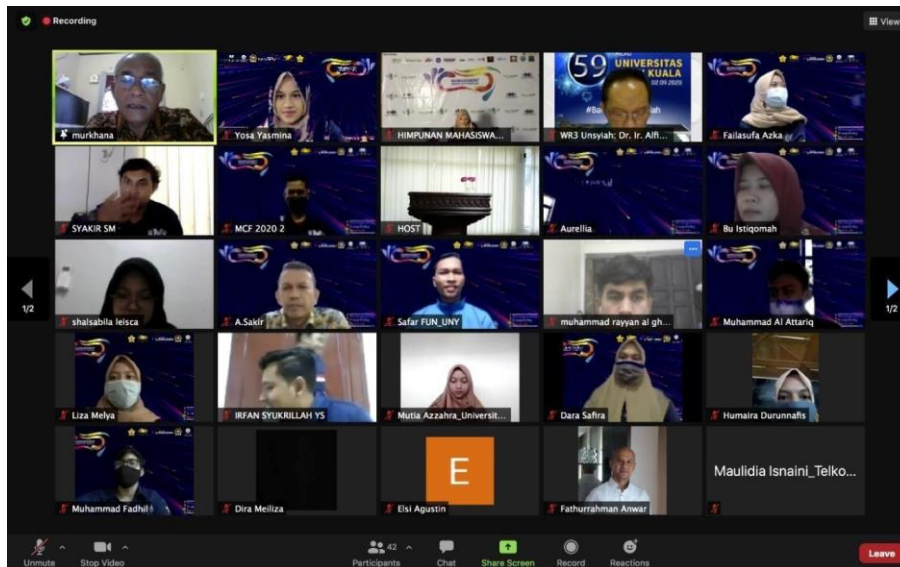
Recording

View

murkhana
Yosa Yasmina
HIMPUNAN MAHASISWA...
59 UNIVERSITAS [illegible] KUALA
WR3 Unsyiah; Dr. Ir. Alf...
Failasufa Azka

SYAKIR SM
MCF 2020 2
HOST
Aurellia
Bu Istiqomah

1/2
shalsabila leisca
A.Sakir
Safar FUN_UNY
muhammad rayyan al gh...
Muhammad Al Attariq
1/2

Liza Melya
IRFAN SYUKRILLAH YS
Mutia Azzahra_Universit...
Dara Safira
Humaira Durunnafis

Muhammad Fadhil
Dira Meiliza
E
Elsi Agustin
Fathurrahman Anwar
Maulidia Isnaini_Telko...

Unmute
Stop Video
42
Participants
Chat
Share Screen
Record
Reactions
Leave